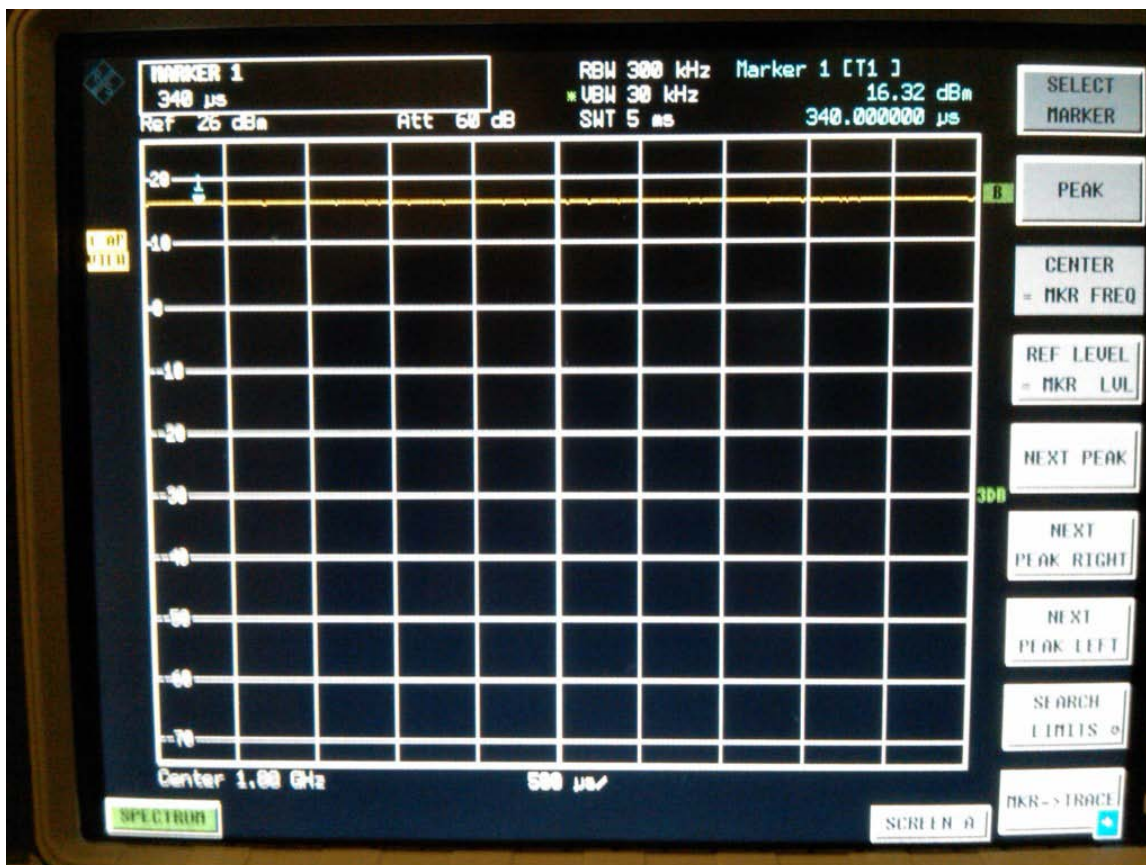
MARKER 1
340 µs
Ref 26 dBm
Att 60 dB
RBW 300 kHz
*VBW 30 kHz
SWT 5 ms
Marker 1 [T1 ]
16.32 dBm
340.000000 µs

SELECT MARKER
PEAK
CENTER = MKR FREQ
REF LEVEL = MKR LVL
NEXT PEAK
NEXT PEAK RIGHT
NEXT PEAK LEFT
SEARCH LIMITS
MKR->TRACE

20
1
10
0
-10
-20
-30
-40
-50
-60
-70
B
3DB
1 AP
VIEW

Center 1.00 GHz
500 µs/
SPECTRUM
SCREEN A